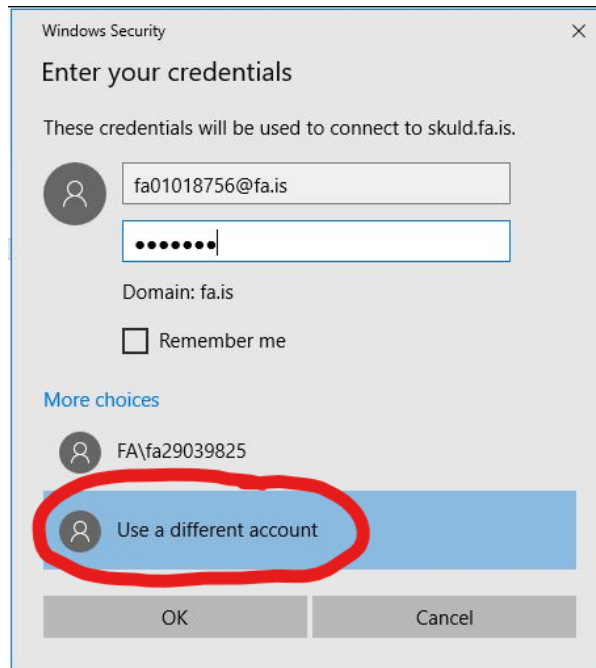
Windows Security
×

Enter your credentials

These credentials will be used to connect to skuld.fa.is.

fa01018756@fa.is

•••••••

Domain: fa.is

Remember me

More choices

FA\fa29039825

Use a different account

OK

Cancel